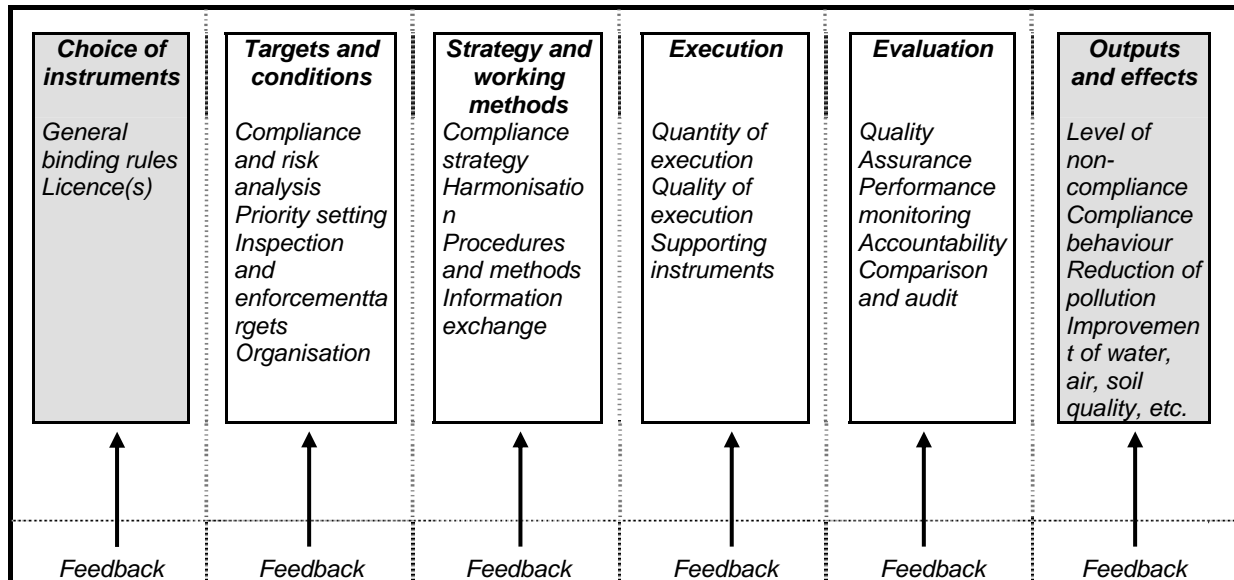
Choice of instruments

General binding rules
Licence(s)

Targets and conditions

Compliance and risk analysis
Priority setting
Inspection and enforcementtargets
Organisation

Strategy and working methods

Compliance strategy
Harmonisation
Procedures and methods
Information exchange

Execution

Quantity of execution
Quality of execution
Supporting instruments

Evaluation

Quality Assurance
Performance monitoring
Accountability
Comparison and audit

Outputs and effects

Level of non-compliance
Compliance behaviour
Reduction of pollution
Improvement of water, air, soil quality, etc.

Feedback

Feedback

Feedback

Feedback

Feedback

Feedback